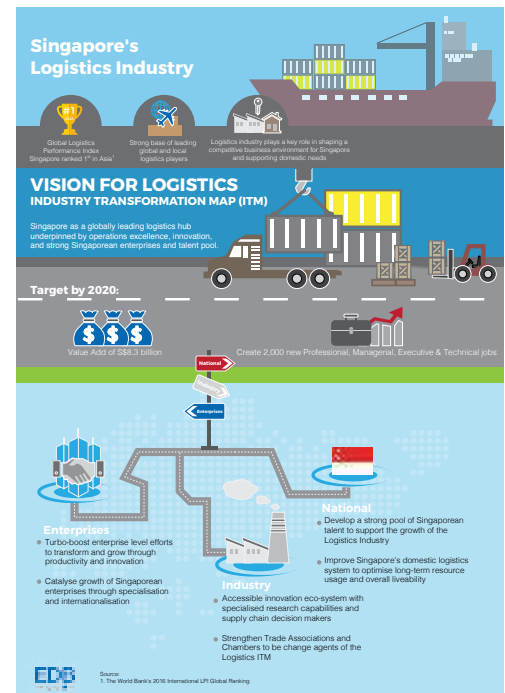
Singapore's Logistics Industry

#1

Global Logistics Performance Index Singapore ranked 1st in Asia¹

Strong base of leading global and local logistics players

Logistics industry plays a key role in shaping a competitive business environment for Singapore and supporting domestic needs

VISION FOR LOGISTICS
INDUSTRY TRANSFORMATION MAP (ITM)

Singapore as a globally leading logistics hub underpinned by operations excellence, innovation, and strong Singaporean enterprises and talent pool.

Target by 2020:

Value Add of S$8.3 billion

Create 2,000 new Professional, Managerial, Executive & Technical jobs

National

Industry

Enterprises

Enterprises
• Turbo-boost enterprise level efforts to transform and grow through productivity and innovation
• Catalyse growth of Singaporean enterprises through specialisation and internationalisation

Industry
• Accessible innovation eco-system with specialised research capabilities and supply chain decision makers
• Strengthen Trade Associations and Chambers to be change agents of the Logistics ITM

National
• Develop a strong pool of Singaporean talent to support the growth of the Logistics Industry
• Improve Singapore's domestic logistics system to optimise long-term resource usage and overall liveability

EDB

Source:
1. The World Bank's 2016 International LPI Global Ranking